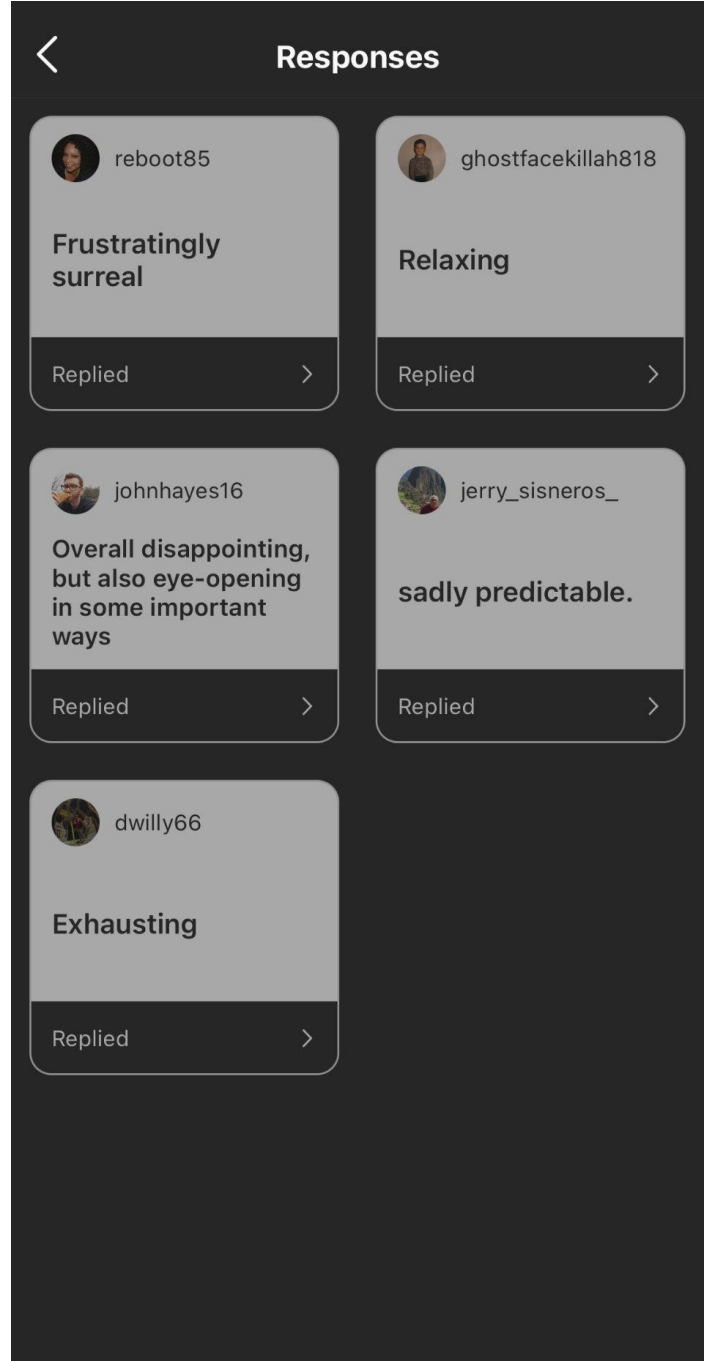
Responses

reboot85

Frustratingly surreal

Replied

ghostfacekillah818

Relaxing

Replied

johnhayes16

Overall disappointing, but also eye-opening in some important ways

Replied

jerry_sisneros_

sadly predictable.

Replied

dwilly66

Exhausting

Replied